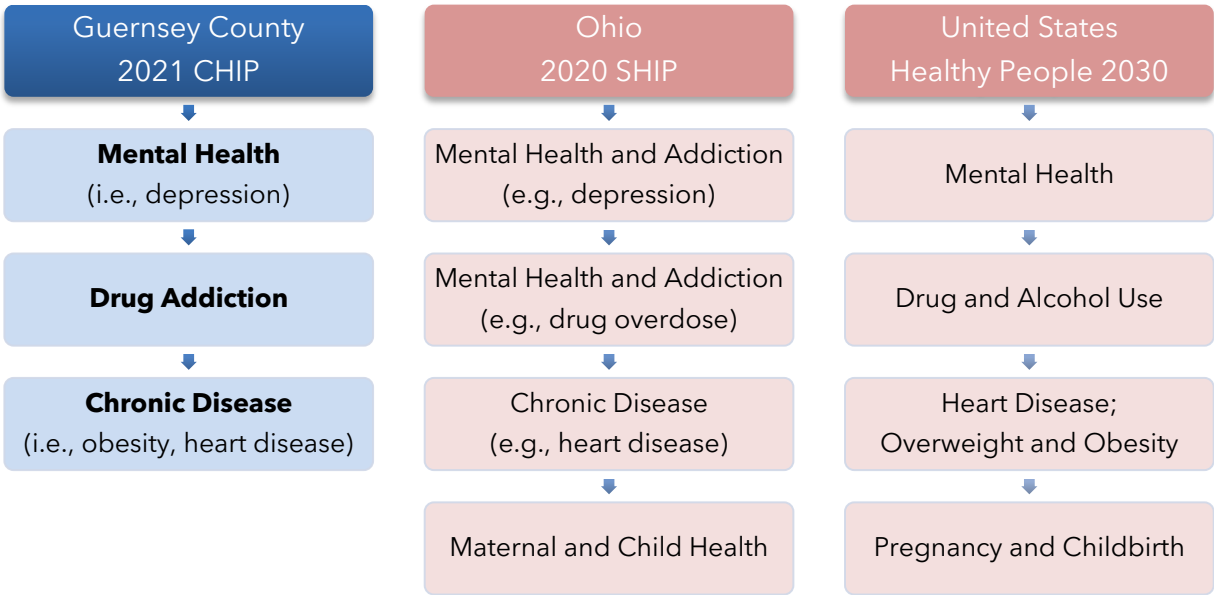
Guernsey County
2021 CHIP

**Mental Health**
(i.e., depression)

**Drug Addiction**

**Chronic Disease**
(i.e., obesity, heart disease)

Ohio
2020 SHIP

Mental Health and Addiction
(e.g., depression)

Mental Health and Addiction
(e.g., drug overdose)

Chronic Disease
(e.g., heart disease)

Maternal and Child Health

United States
Healthy People 2030

Mental Health

Drug and Alcohol Use

Heart Disease;
Overweight and Obesity

Pregnancy and Childbirth